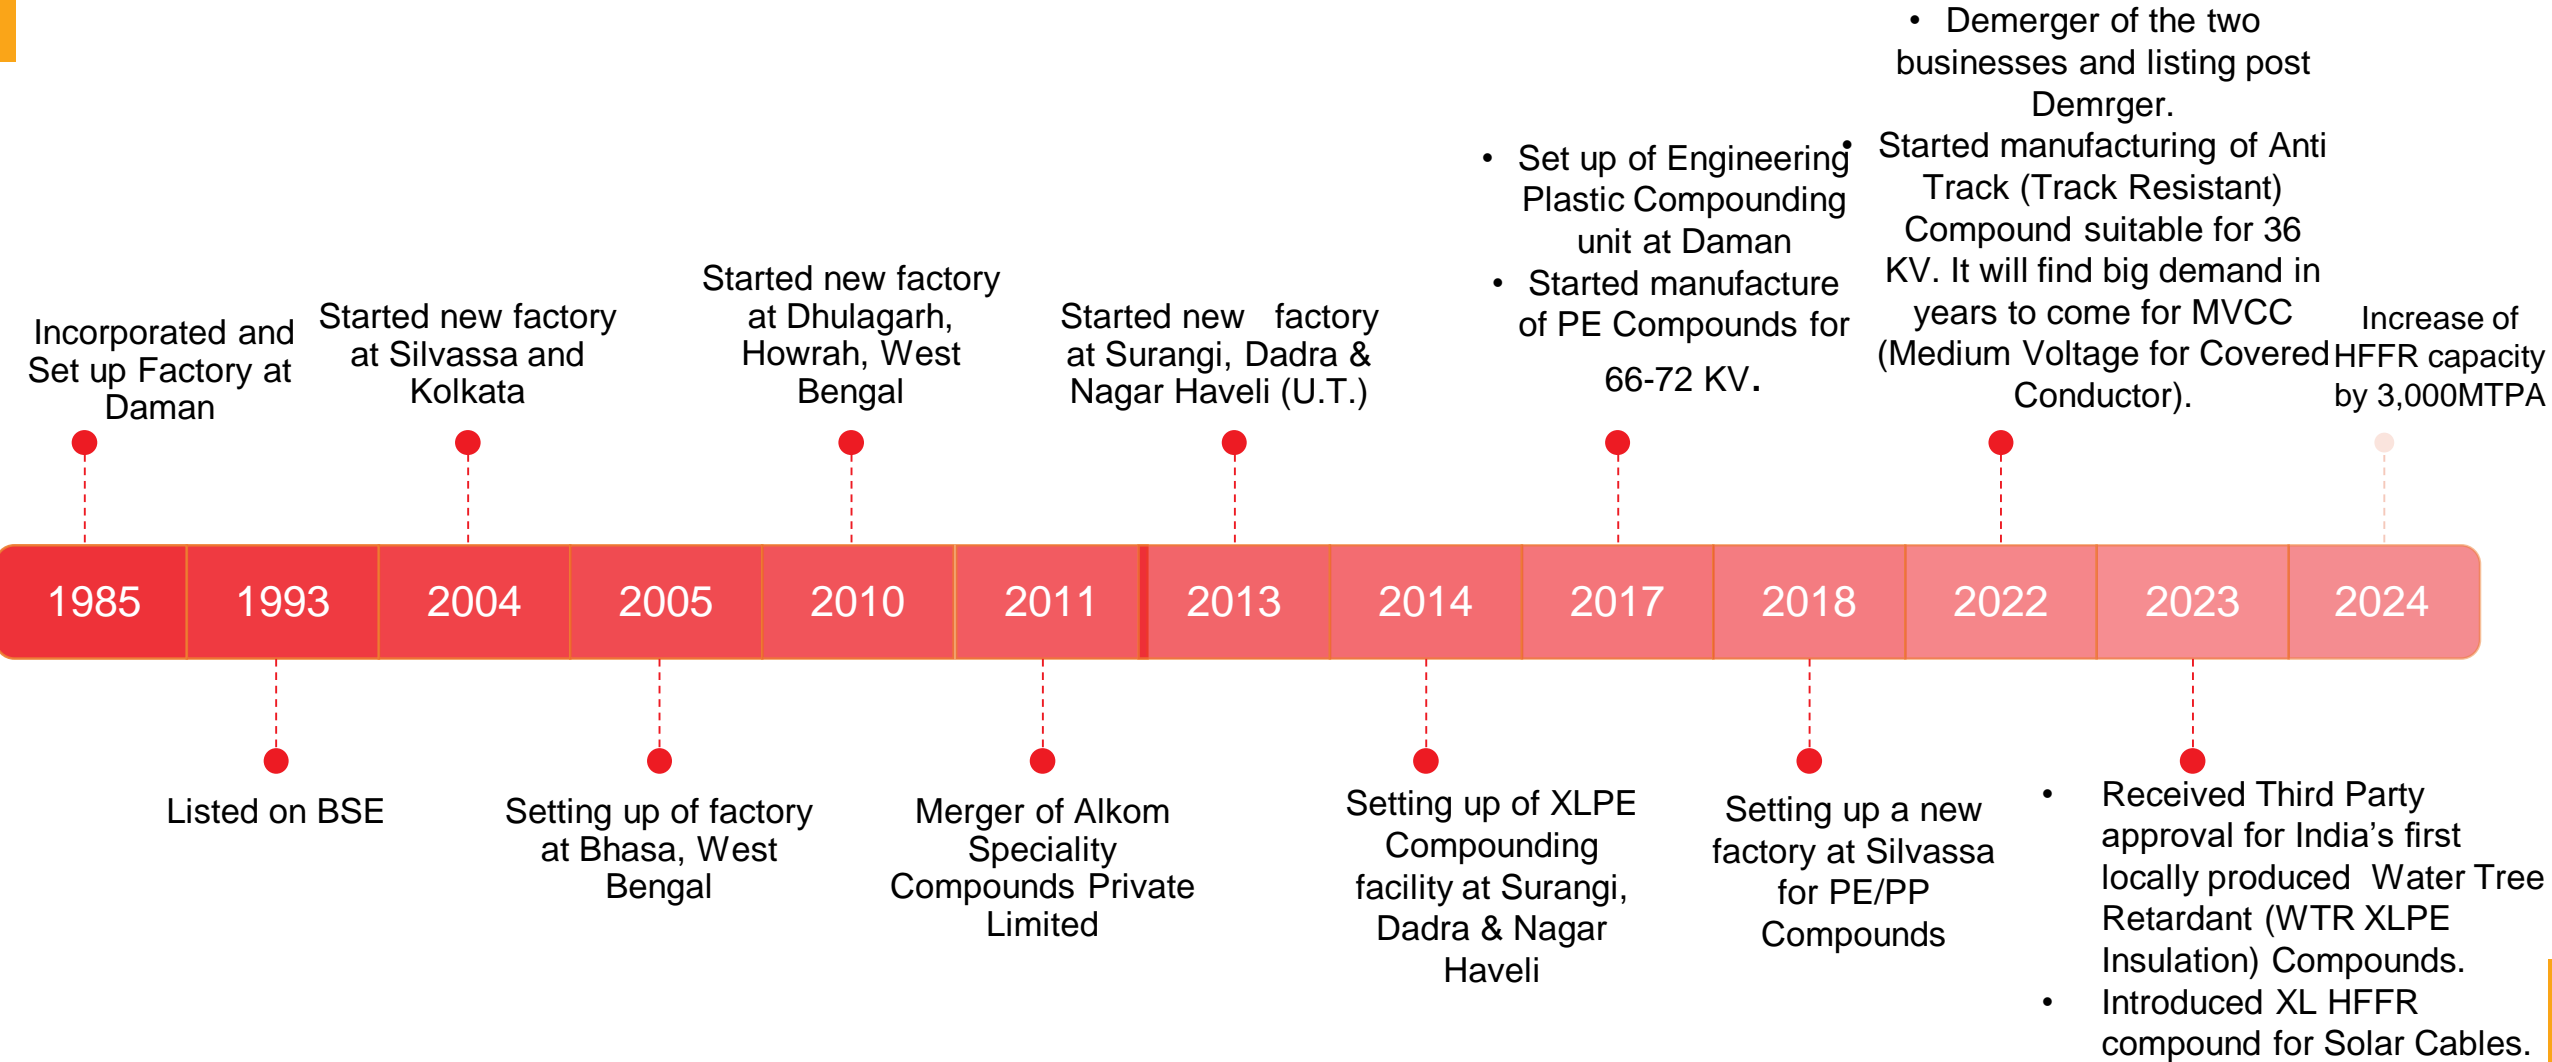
Incorporated and Set up Factory at Daman

Started new factory at Silvassa and Kolkata

Started new factory at Dhulagarh, Howrah, West Bengal

Started new factory at Surangi, Dadra & Nagar Haveli (U.T.)

- Set up of Engineering Plastic Compounding unit at Daman
- Started manufacture of PE Compounds for 66-72 KV.

- Demerger of the two businesses and listing post Demrger.
- Started manufacturing of Anti Track (Track Resistant) Compound suitable for 36 KV. It will find big demand in years to come for MVCC (Medium Voltage for Covered Conductor).

Increase of HFFR capacity by 3,000MTPA

| 1985 | 1993 | 2004 | 2005 | 2010 | 2011 | 2013 | 2014 | 2017 | 2018 | 2022 | 2023 | 2024 |
|---|---|---|---|---|---|---|---|---|---|---|---|---|

Listed on BSE

Setting up of factory at Bhasa, West Bengal

Merger of Alkom Speciality Compounds Private Limited

Setting up of XLPE Compounding facility at Surangi, Dadra & Nagar Haveli

Setting up a new factory at Silvassa for PE/PP Compounds

- Received Third Party approval for India’s first locally produced Water Tree Retardant (WTR XLPE Insulation) Compounds.
- Introduced XL HFFR compound for Solar Cables.